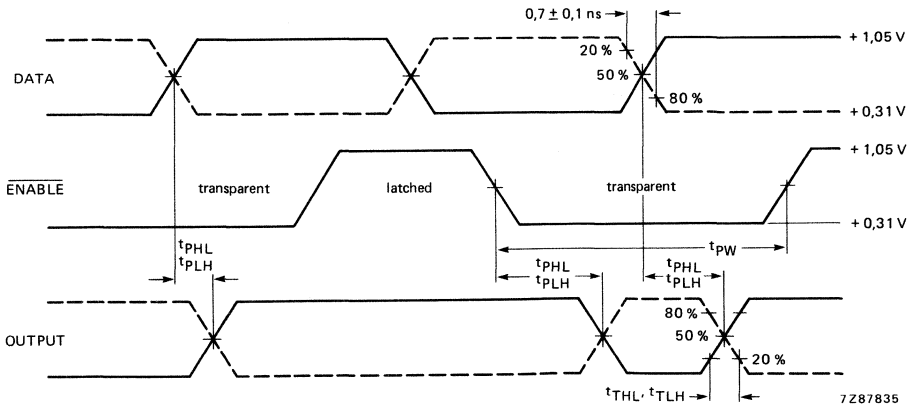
0,7 ± 0,1 ns

20 %

+ 1,05 V

DATA

50 %

80 %

+ 0,31 V

+ 1,05 V

$\overline{\text{ENABLE}}$

transparent

latched

transparent

+ 0,31 V

$t_{PHL}$
$t_{PLH}$

$t_{PW}$

$t_{PHL}$
$t_{PLH}$

$t_{PHL}$
$t_{PLH}$

80 %

OUTPUT

50 %

20 %

$t_{THL}$, $t_{TLH}$

7Z87835